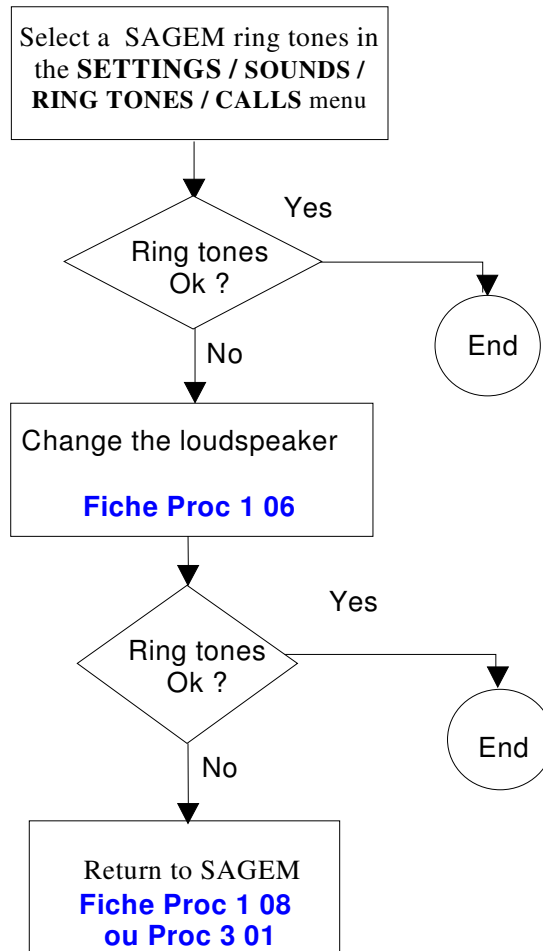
Select a SAGEM ring tones in the **SETTINGS / SOUNDS / RING TONES / CALLS** menu

Ring tones Ok ?

Yes

End

No

Change the loudspeaker

**Fiche Proc 1 06**

Ring tones Ok ?

Yes

End

No

Return to SAGEM
**Fiche Proc 1 08 ou Proc 3 01**